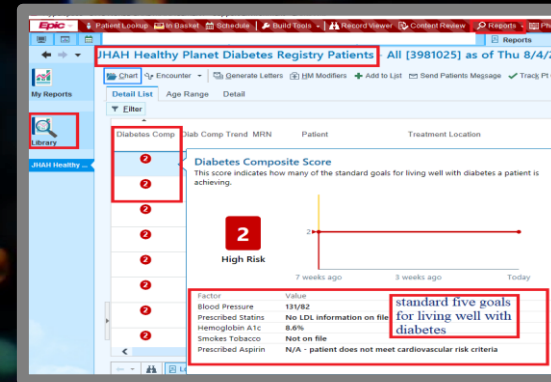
Epic | Patient Lookup | In Basket | Schedule | Build Tools | Record Viewer | Content Review | Reports | Pr

Reports

JHAH Healthy Planet Diabetes Registry Patients All [3981025] as of Thu 8/4/

My Reports

Chart | Encounter | Generate Letters | HM Modifiers | Add to List | Send Patients Message | Track Pt

Library

Detail List | Age Range | Detail

JHAH Healthy

Filter

| Diabetes Comp | Diab Comp Trend | MRN | Patient | Treatment Location |
|---|---|---|---|---|
| 2 | | | | |
| 2 | | | | |
| 2 | | | | |
| 2 | | | | |
| 2 | | | | |
| 2 | | | | |
| 2 | | | | |
| 2 | | | | |
| 2 | | | | |

Diabetes Composite Score

This score indicates how many of the standard goals for living well with diabetes a patient is achieving.

2

High Risk

2

7 weeks ago | 3 weeks ago | Today

| Factor | Value |
|---|---|
| Blood Pressure | 131/82 |
| Prescribed Statins | No LDL information on file |
| Hemoglobin A1c | 8.6% |
| Smokes Tobacco | Not on file |
| Prescribed Aspirin | N/A - patient does not meet cardiovascular risk criteria |

standard five goals for living well with diabetes